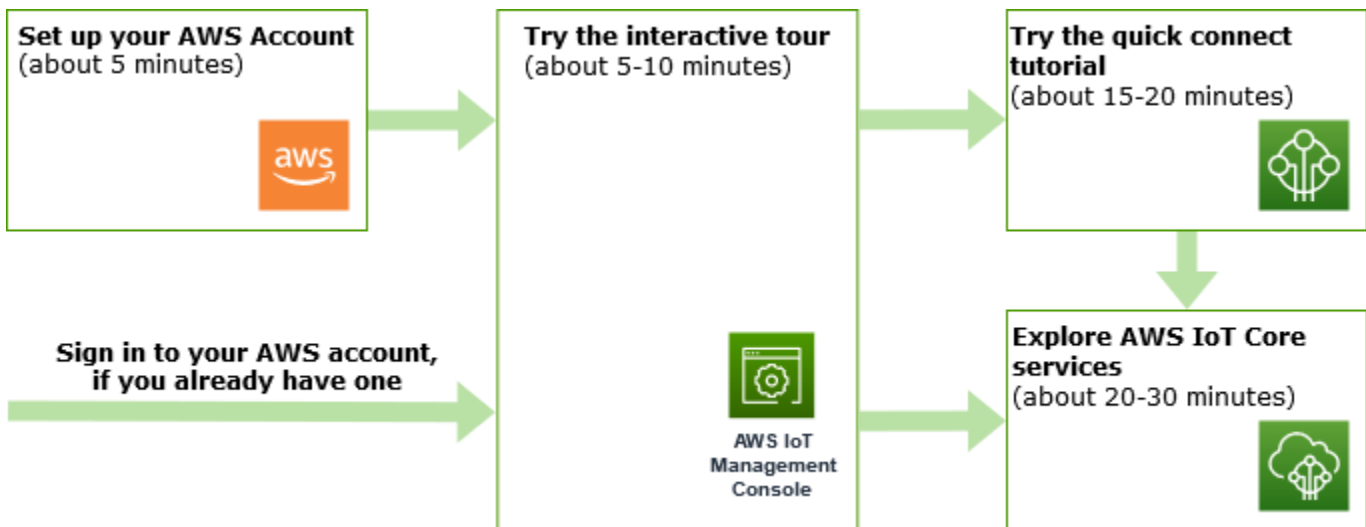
Set up your AWS Account
(about 5 minutes)

aws

Try the interactive tour
(about 5-10 minutes)

AWS IoT Management Console

Try the quick connect tutorial
(about 15-20 minutes)

Sign in to your AWS account, if you already have one

Explore AWS IoT Core services
(about 20-30 minutes)